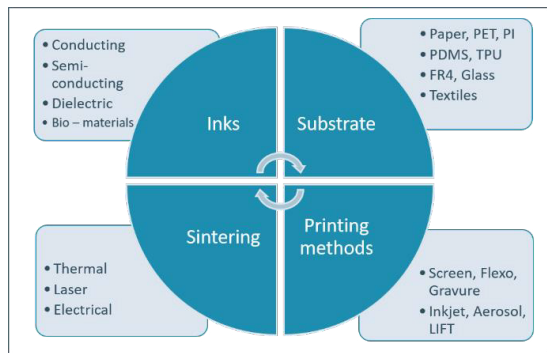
• Conducting
• Semi-conducting
• Dielectric
• Bio – materials

Inks

Substrate

• Paper, PET, PI
• PDMS, TPU
• FR4, Glass
• Textiles

Sintering

Printing methods

• Thermal
• Laser
• Electrical

• Screen, Flexo, Gravure
• Inkjet, Aerosol, LIFT